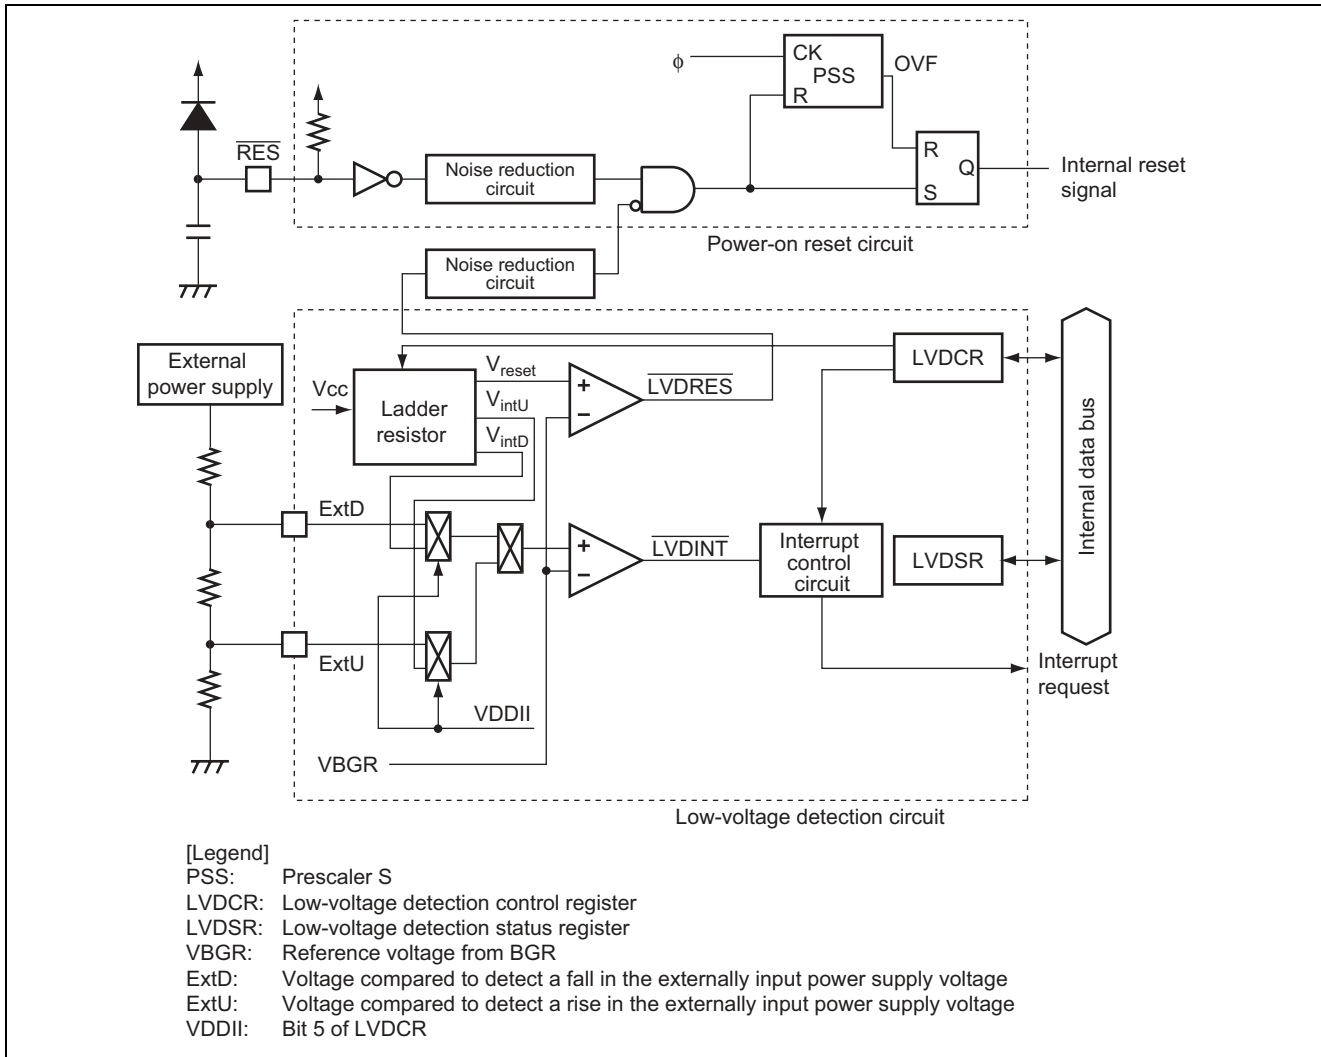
$\phi$

CK
PSS
R

OVF

$\overline{RES}$

Noise reduction circuit

R
Q
S

Internal reset signal

Power-on reset circuit

Noise reduction circuit

External power supply

Vcc

Ladder resistor

$V_{reset}$
$V_{intU}$
$V_{intD}$

$\overline{LVDRES}$

LVDCR

Internal data bus

ExtD

$\overline{LVDINT}$

Interrupt control circuit

LVDSR

ExtU

Interrupt request

VDDII

VBGR

Low-voltage detection circuit

[Legend]
PSS: Prescaler S
LVDCR: Low-voltage detection control register
LVDSR: Low-voltage detection status register
VBGR: Reference voltage from BGR
ExtD: Voltage compared to detect a fall in the externally input power supply voltage
ExtU: Voltage compared to detect a rise in the externally input power supply voltage
VDDII: Bit 5 of LVDCR